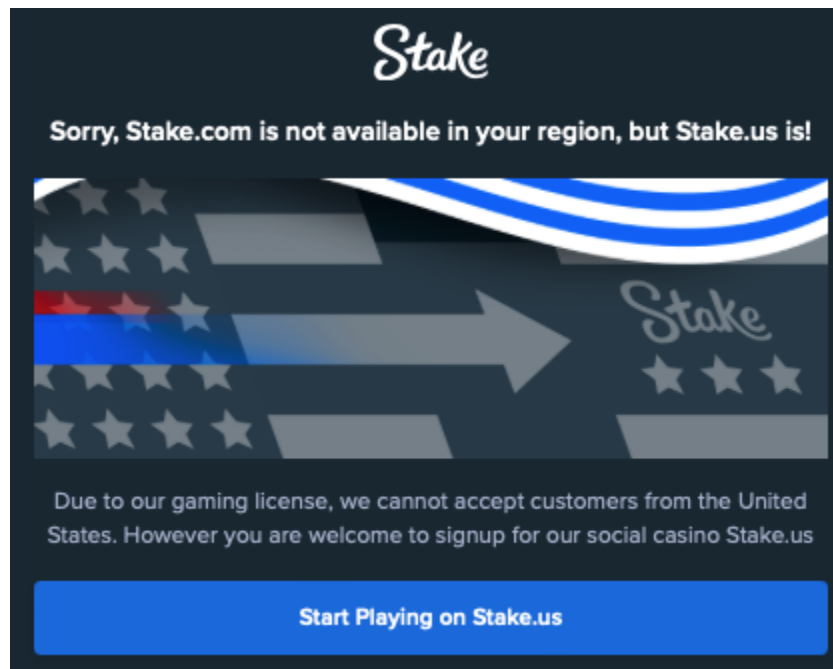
Stake

Sorry, Stake.com is not available in your region, but Stake.us is!

Stake

Due to our gaming license, we cannot accept customers from the United States. However you are welcome to signup for our social casino Stake.us

Start Playing on Stake.us